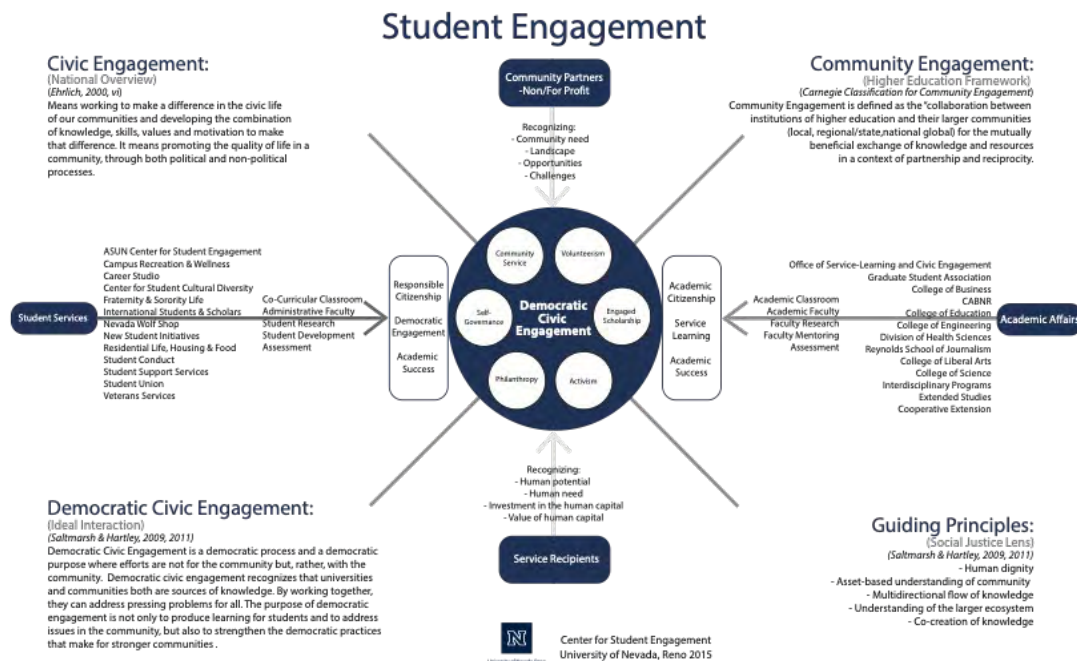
Student Engagement

Civic Engagement:
(National Overview)
(Ehrlich, 2000, vi)
Means working to make a difference in the civic life of our communities and developing the combination of knowledge, skills, values and motivation to make that difference. It means promoting the quality of life in a community, through both political and non-political processes.

Community Partners -Non/For Profit

Recognizing:
- Community need
- Landscape
- Opportunities
- Challenges

Community Engagement:
(Higher Education Framework)
(Carnegie Classification for Community Engagement)
Community Engagement is defined as the "collaboration between institutions of higher education and their larger communities (local, regional/state,national global) for the mutually beneficial exchange of knowledge and resources in a context of partnership and reciprocity.

Student Services

ASUN Center for Student Engagement
Campus Recreation & Wellness
Career Studio
Center for Student Cultural Diversity
Fraternity & Sorority Life
International Students & Scholars
Nevada Wolf Shop
New Student Initiatives
Residential Life, Housing & Food
Student Conduct
Student Support Services
Student Union
Veterans Services

Co-Curricular Classroom
Administrative Faculty
Student Research
Student Development
Assessment

Responsible Citizenship
Democratic Engagement
Academic Success

Community Service
Volunteerism
Self-Governance
Democratic Civic Engagement
Engaged Scholarship
Philanthropy
Activism

Academic Citizenship
Service Learning
Academic Success

Academic Classroom
Academic Faculty
Faculty Research
Faculty Mentoring
Assessment

Office of Service-Learning and Civic Engagement
Graduate Student Association
College of Business
CABNR
College of Education
College of Engineering
Division of Health Sciences
Reynolds School of Journalism
College of Liberal Arts
College of Science
Interdisciplinary Programs
Extended Studies
Cooperative Extension

Academic Affairs

Recognizing:
- Human potential
- Human need
- Investment in the human capital
- Value of human capital

Service Recipients

Democratic Civic Engagement:
(Ideal Interaction)
(Saltmarsh & Hartley, 2009, 2011)
Democratic Civic Engagement is a democratic process and a democratic purpose where efforts are not for the community but, rather, with the community. Democratic civic engagement recognizes that universities and communities both are sources of knowledge. By working together, they can address pressing problems for all. The purpose of democratic engagement is not only to produce learning for students and to address issues in the community, but also to strengthen the democratic practices that make for stronger communities .

Center for Student Engagement
University of Nevada, Reno 2015

Guiding Principles:
(Social Justice Lens)
(Saltmarsh & Hartley, 2009, 2011)
- Human dignity
- Asset-based understanding of community
- Multidirectional flow of knowledge
- Understanding of the larger ecosystem
- Co-creation of knowledge